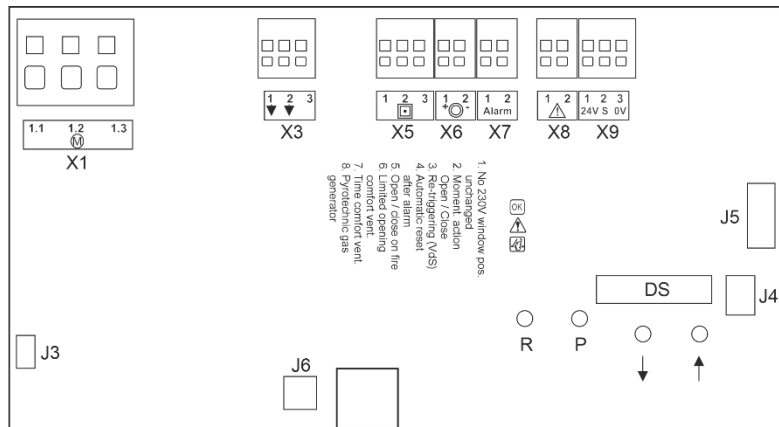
1.1 1.2 1.3
X1

1 2 3
X3

1 2 3
X5

1 2
X6

1 2 Alarm
X7

1 2
X8

1 2 3 24V S 0V
X9

1. No 230V window pos. unchanged
2. Moment. action Open / Close
3. Re-triggering (VdS)
4. Automatic reset after alarm
5. Open / close on fire
6. Limited opening comfort vent.
7. Time comfort vent.
8. Pyrotechnic gas generator

OK

J5
DS
J4
R P
J3
J6